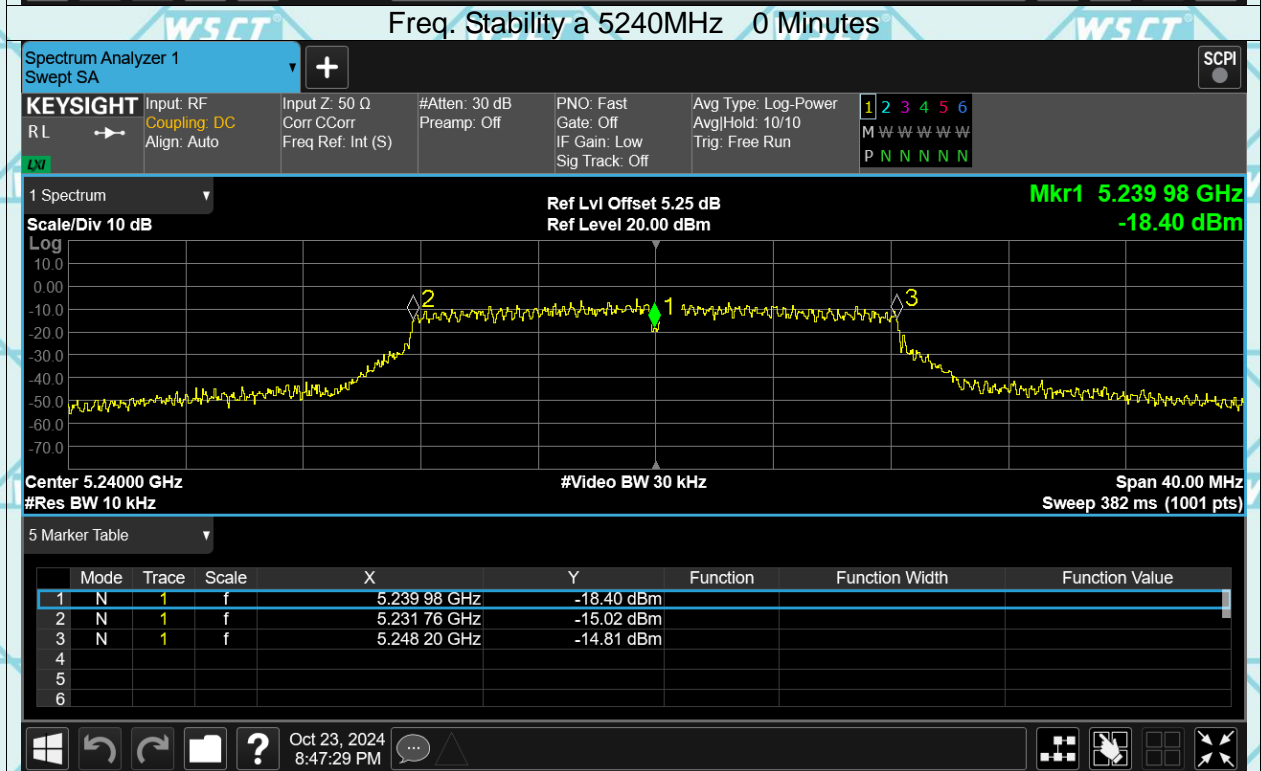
Freq. Stability a 5240MHz 0 Minutes

Spectrum Analyzer 1
Swept SA

SCPI

KEYSIGHT
RL
LXI

Input: RF
Coupling: DC
Align: Auto

Input Z: 50 Ω
Corr CCorr
Freq Ref: Int (S)

#Atten: 30 dB
Preamp: Off

PNO: Fast
Gate: Off
IF Gain: Low
Sig Track: Off

Avg Type: Log-Power
Avg|Hold: 10/10
Trig: Free Run

1 2 3 4 5 6
M W W W W W
P N N N N N

1 Spectrum

Scale/Div 10 dB
Log

Ref Lvl Offset 5.25 dB
Ref Level 20.00 dBm

Mkr1 5.239 98 GHz
-18.40 dBm

10.0
0.00
-10.0
-20.0
-30.0
-40.0
-50.0
-60.0
-70.0

2
1
3

Center 5.24000 GHz
#Res BW 10 kHz

#Video BW 30 kHz

Span 40.00 MHz
Sweep 382 ms (1001 pts)

5 Marker Table

| | Mode | Trace | Scale | X | Y | Function | Function Width | Function Value |
|---|---|---|---|---|---|---|---|---|
| 1 | N | 1 | f | 5.239 98 GHz | -18.40 dBm | | | |
| 2 | N | 1 | f | 5.231 76 GHz | -15.02 dBm | | | |
| 3 | N | 1 | f | 5.248 20 GHz | -14.81 dBm | | | |
| 4 | | | | | | | | |
| 5 | | | | | | | | |
| 6 | | | | | | | | |

Oct 23, 2024
8:47:29 PM